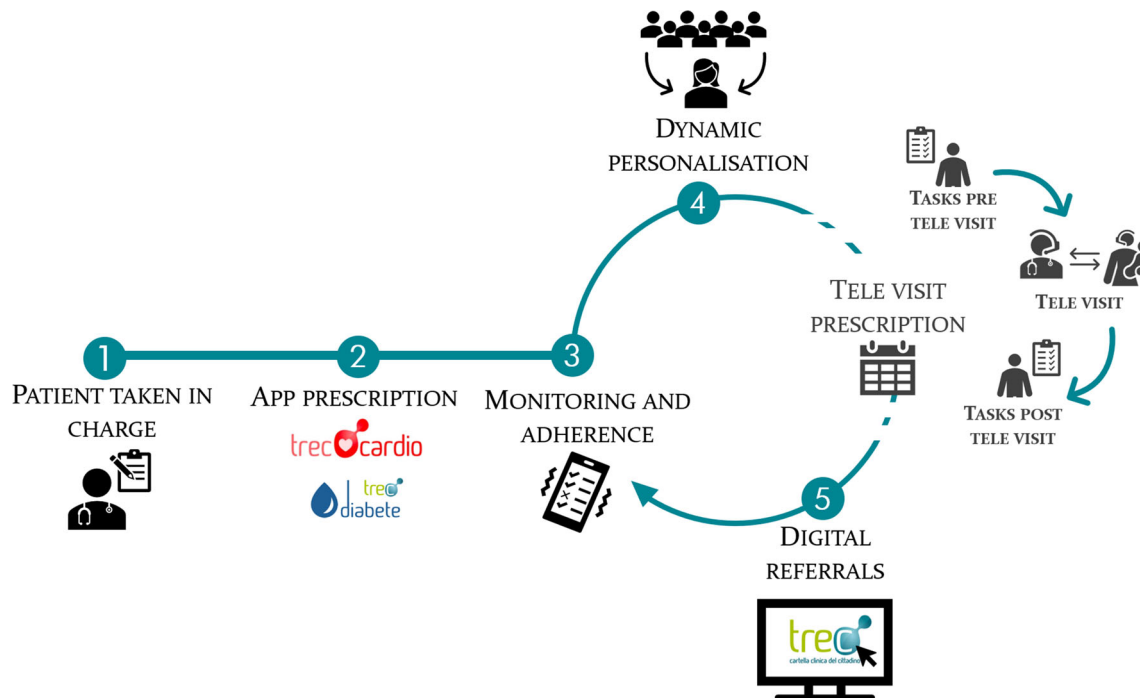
4
Dynamic personalisation

Tasks pre tele visit

Tele visit

Tasks post tele visit

1
Patient taken in charge

2
App prescription

trec cardio

trec diabete

3
Monitoring and adherence

Tele visit prescription

5
Digital referrals

trec
cartella clinica del cittadino